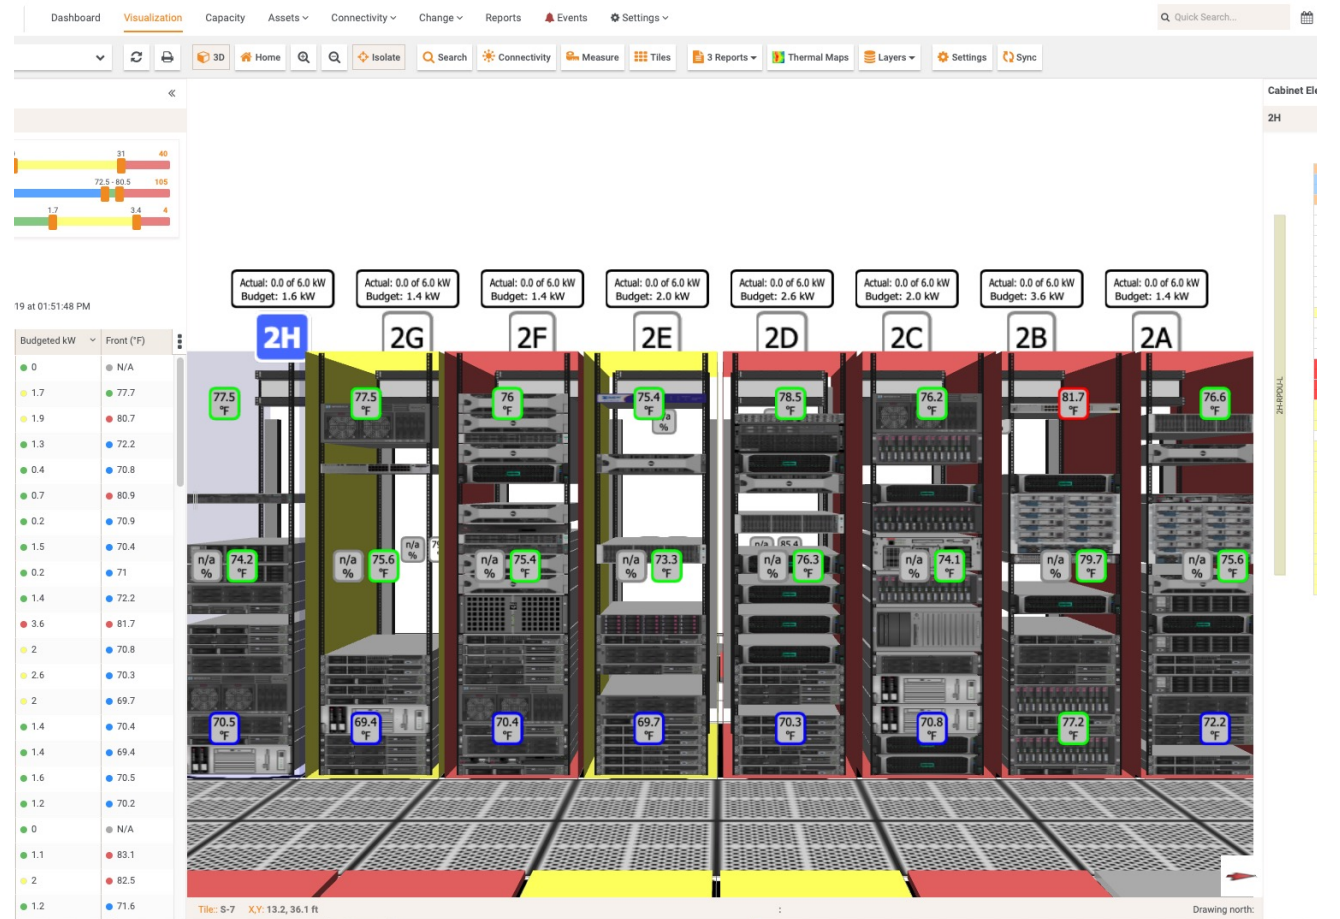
Dashboard Visualization Capacity Assets Connectivity Change Reports Events Settings

Quick Search...

3D Home Isolate Search Connectivity Measure Tiles 3 Reports Thermal Maps Layers Settings Sync

«

31 40
72.5 - 80.5 105
1.7 3.4 4

19 at 01:51:48 PM

| Budgeted kW | Front (°F) |
|---|---|
| 0 | N/A |
| 1.7 | 77.7 |
| 1.9 | 80.7 |
| 1.3 | 72.2 |
| 0.4 | 70.8 |
| 0.7 | 80.9 |
| 0.2 | 70.9 |
| 1.5 | 70.4 |
| 0.2 | 71 |
| 1.4 | 72.2 |
| 3.6 | 81.7 |
| 2 | 70.8 |
| 2.6 | 70.3 |
| 2 | 69.7 |
| 1.4 | 70.4 |
| 1.4 | 69.4 |
| 1.6 | 70.5 |
| 1.2 | 70.2 |
| 0 | N/A |
| 1.1 | 83.1 |
| 2 | 82.5 |
| 1.2 | 71.6 |

Actual: 0.0 of 6.0 kW Budget: 1.6 kW
Actual: 0.0 of 6.0 kW Budget: 1.4 kW
Actual: 0.0 of 6.0 kW Budget: 1.4 kW
Actual: 0.0 of 6.0 kW Budget: 2.0 kW
Actual: 0.0 of 6.0 kW Budget: 2.6 kW
Actual: 0.0 of 6.0 kW Budget: 2.0 kW
Actual: 0.0 of 6.0 kW Budget: 3.6 kW
Actual: 0.0 of 6.0 kW Budget: 1.4 kW

2H 2G 2F 2E 2D 2C 2B 2A

77.5 °F 77.5 °F 76 °F 75.4 °F n/a % 78.5 °F 76.2 °F 81.7 °F 76.6 °F

n/a % 74.2 °F n/a % 75.6 °F n/a % n/a % 75.4 °F n/a % 73.3 °F n/a 85.4 n/a % 76.3 °F n/a % 74.1 °F n/a % 79.7 °F n/a % 75.6 °F

70.5 °F 69.4 °F 70.4 °F 69.7 °F 70.3 °F 70.8 °F 77.2 °F 72.2 °F

Cabinet El
2H
2H-RPDU-L

Tile: S-7 X,Y: 13.2, 36.1 ft :
Drawing north: